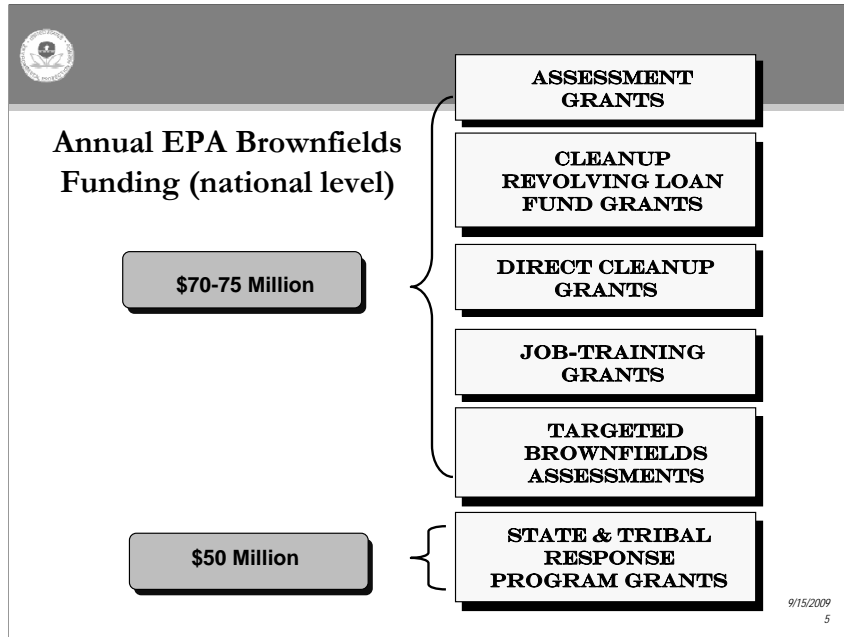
Annual EPA Brownfields Funding (national level)

$70-75 Million

ASSESSMENT GRANTS

CLEANUP REVOLVING LOAN FUND GRANTS

DIRECT CLEANUP GRANTS

JOB-TRAINING GRANTS

TARGETED BROWNFIELDS ASSESSMENTS

$50 Million

STATE & TRIBAL RESPONSE PROGRAM GRANTS

9/15/2009
5